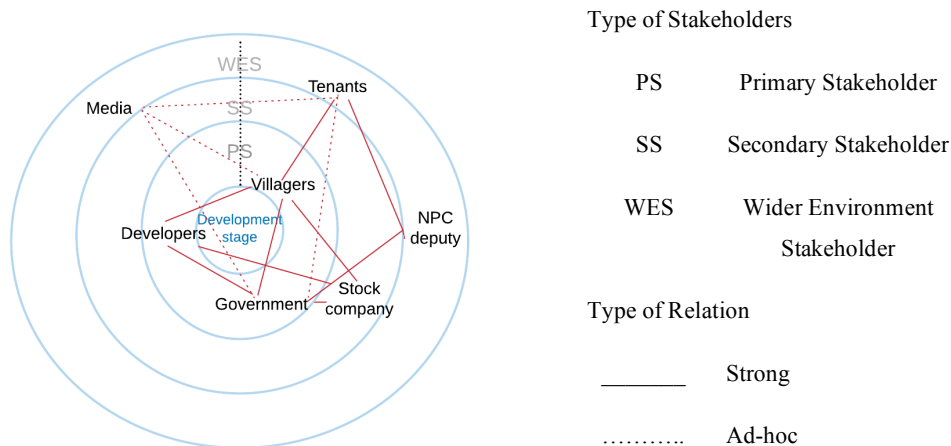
WES

SS

PS

Media

Tenants

Villagers

Development stage

Developers

NPC deputy

Stock company

Government

Type of Stakeholders

PS Primary Stakeholder

SS Secondary Stakeholder

WES Wider Environment Stakeholder

Type of Relation

_______ Strong

……….. Ad-hoc